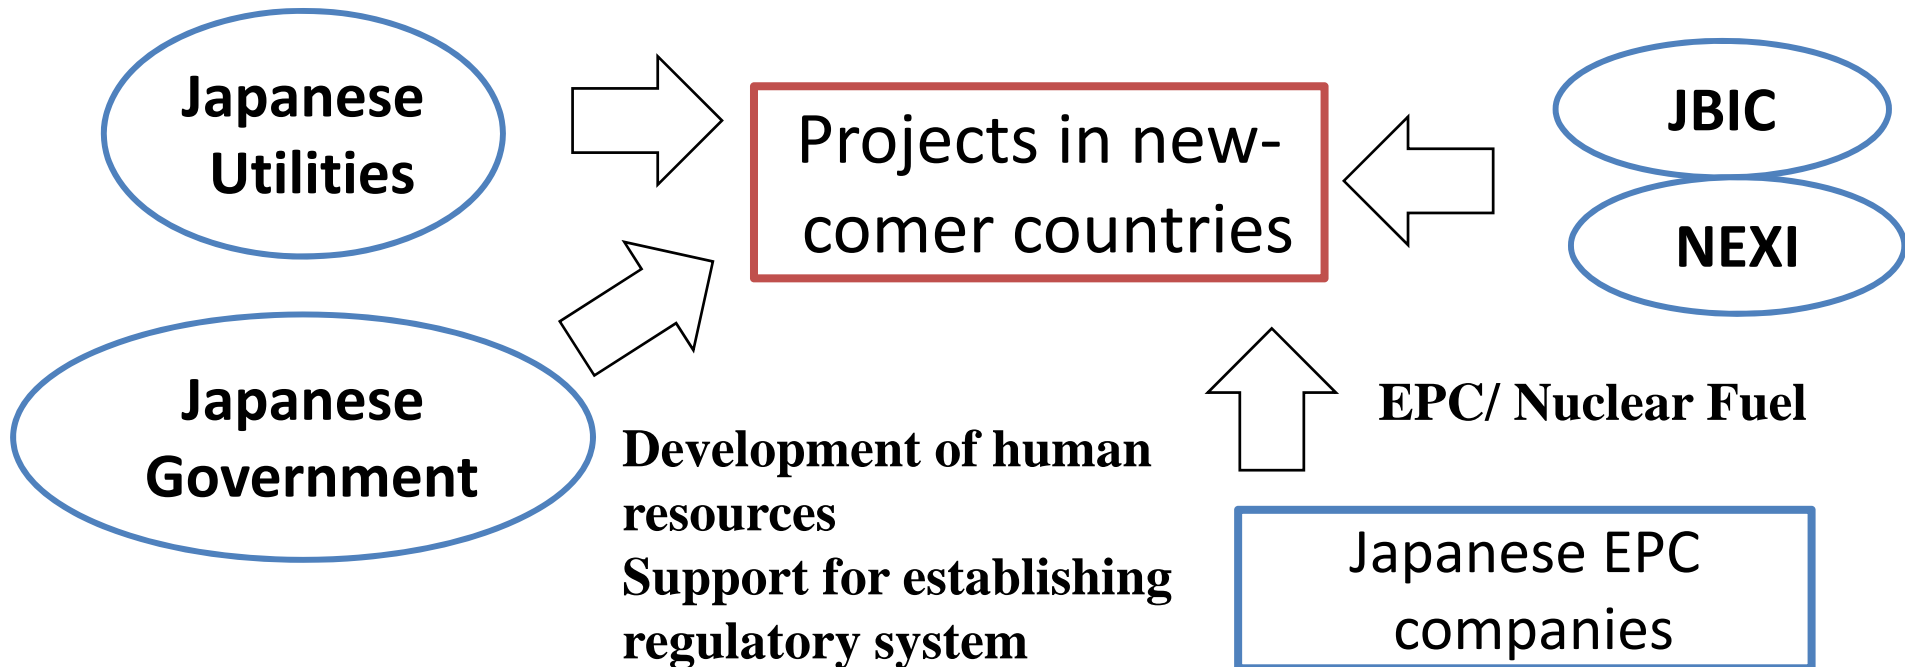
Japanese Utilities

Projects in new-comer countries

JBIC

NEXI

Japanese Government

EPC/ Nuclear Fuel

Development of human resources
Support for establishing regulatory system

Japanese EPC companies